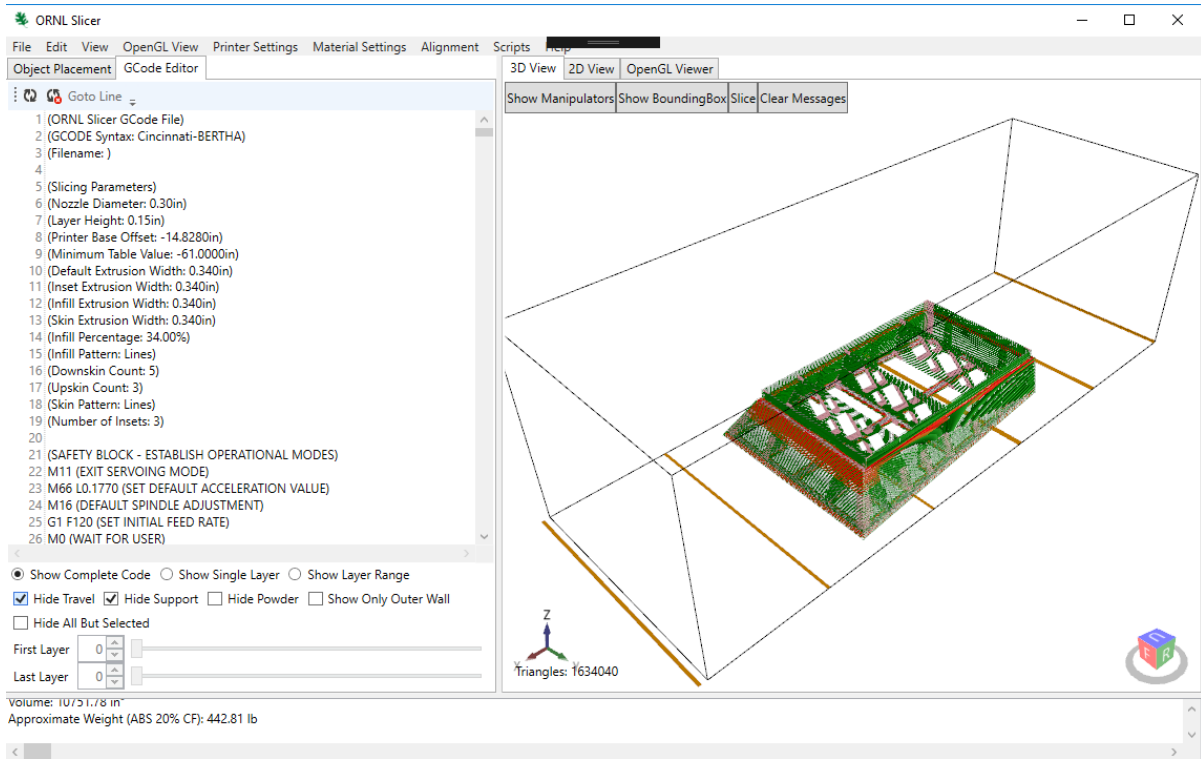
ORNL Slicer

File Edit View OpenGL View Printer Settings Material Settings Alignment Scripts Help

Object Placement GCode Editor

Goto Line

1 (ORNL Slicer GCode File)
2 (GCODE Syntax: Cincinnati-BERTHA)
3 (Filename: )
4
5 (Slicing Parameters)
6 (Nozzle Diameter: 0.30in)
7 (Layer Height: 0.15in)
8 (Printer Base Offset: -14.8280in)
9 (Minimum Table Value: -61.0000in)
10 (Default Extrusion Width: 0.340in)
11 (Inset Extrusion Width: 0.340in)
12 (Infill Extrusion Width: 0.340in)
13 (Skin Extrusion Width: 0.340in)
14 (Infill Percentage: 34.00%)
15 (Infill Pattern: Lines)
16 (Downskin Count: 5)
17 (Upskin Count: 3)
18 (Skin Pattern: Lines)
19 (Number of Insets: 3)
20
21 (SAFETY BLOCK - ESTABLISH OPERATIONAL MODES)
22 M11 (EXIT SERVOING MODE)
23 M66 L0.1770 (SET DEFAULT ACCELERATION VALUE)
24 M16 (DEFAULT SPINDLE ADJUSTMENT)
25 G1 F120 (SET INITIAL FEED RATE)
26 M0 (WAIT FOR USER)

Show Complete Code Show Single Layer Show Layer Range

Hide Travel Hide Support Hide Powder Show Only Outer Wall

Hide All But Selected

First Layer 0

Last Layer 0

3D View 2D View OpenGL Viewer

Show Manipulators Show BoundingBox Slice Clear Messages

Z

Triangles: 1634040

Volume: 10751.78 in³
Approximate Weight (ABS 20% CF): 442.81 lb